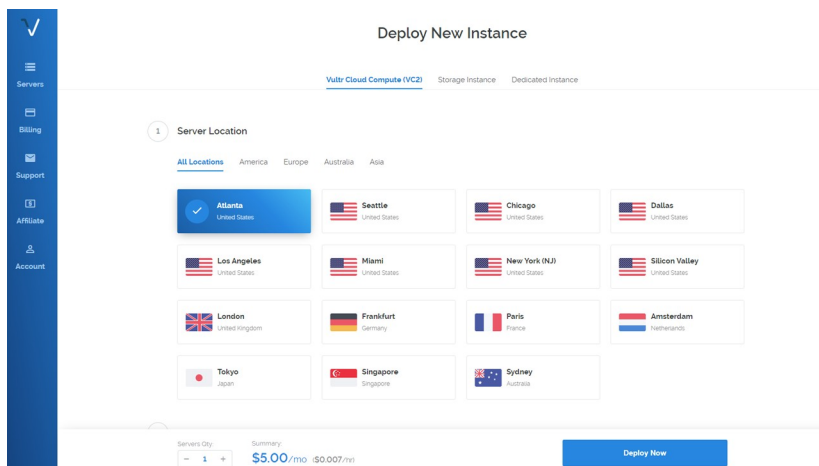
Servers

Billing

Support

Affiliate

Account

Deploy New Instance

Vultr Cloud Compute (VC2) Storage Instance Dedicated Instance

1 Server Location

All Locations America Europe Australia Asia

| | | | |
|---|---|---|---|
| Atlanta United States | Seattle United States | Chicago United States | Dallas United States |
| Los Angeles United States | Miami United States | New York (NJ) United States | Silicon Valley United States |
| London United Kingdom | Frankfurt Germany | Paris France | Amsterdam Netherlands |
| Tokyo Japan | Singapore Singapore | Sydney Australia | |

Servers Qty: − 1 +

Summary: $5.00/mo ($0.007/hr)

Deploy Now